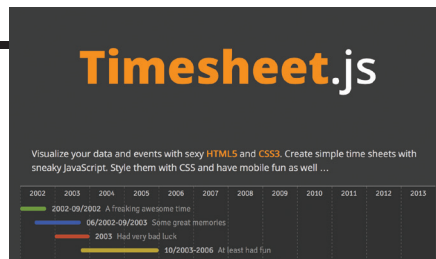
Timesheet.js

Visualize your data and events with sexy HTML5 and CSS3. Create simple time sheets with sneaky JavaScript. Style them with CSS and have mobile fun as well ...

2002 2003 2004 2005 2006 2007 2008 2009 2010 2011 2012 2013

2002-09/2002 A freaking awesome time
06/2002-09/2003 Some great memories
2003 Had very bad luck
10/2003-2006 At least had fun